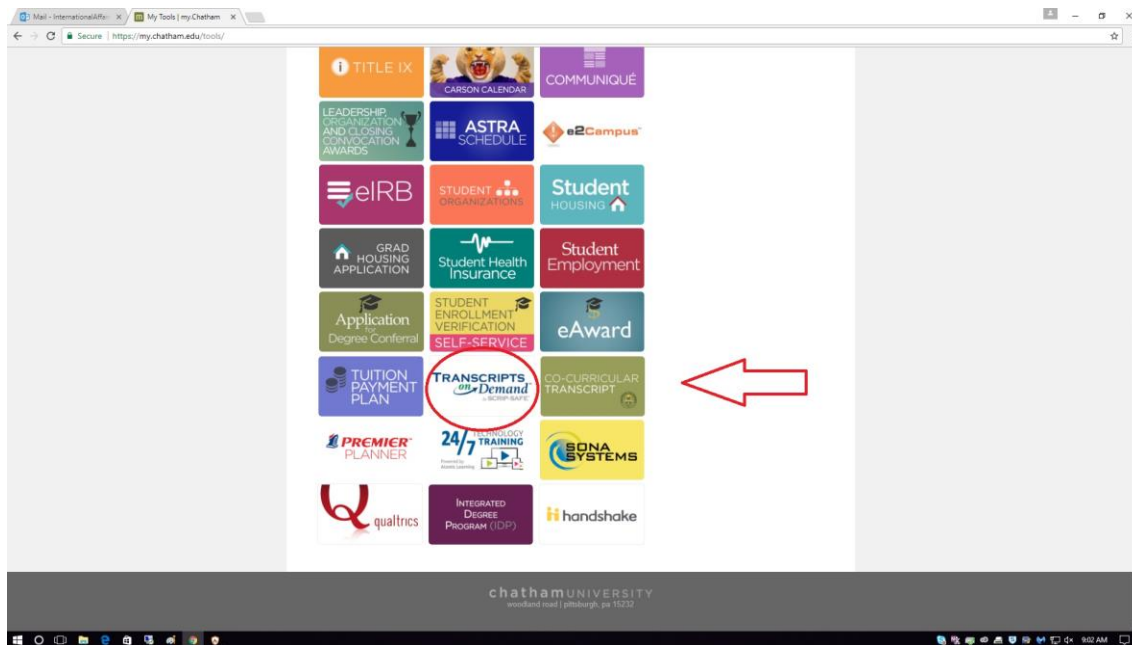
Mail - InternationalAffai ×
My Tools | my.Chatham ×

Secure | https://my.chatham.edu/tools/

TITLE IX
CARSON CALENDAR
COMMUNIQUÉ

LEADERSHIP, ORGANIZATION AND CLOSING CONVOCATION AWARDS
ASTRA SCHEDULE
e2Campus

eIRB
STUDENT ORGANIZATIONS
Student HOUSING

GRAD HOUSING APPLICATION
Student Health Insurance
Student Employment

Application for Degree Conferral
STUDENT ENROLLMENT VERIFICATION SELF-SERVICE
eAward

TUITION PAYMENT PLAN
TRANSCRIPTS on Demand by SCRIP-SAFE
CO-CURRICULAR TRANSCRIPT

PREMIER PLANNER
24/7 TECHNOLOGY TRAINING Powered by Atomic Learning
SONA SYSTEMS

qualtrics
INTEGRATED DEGREE PROGRAM (IDP)
handshake

chathamUNIVERSITY
woodland road | pittsburgh, pa 15232

9:02 AM